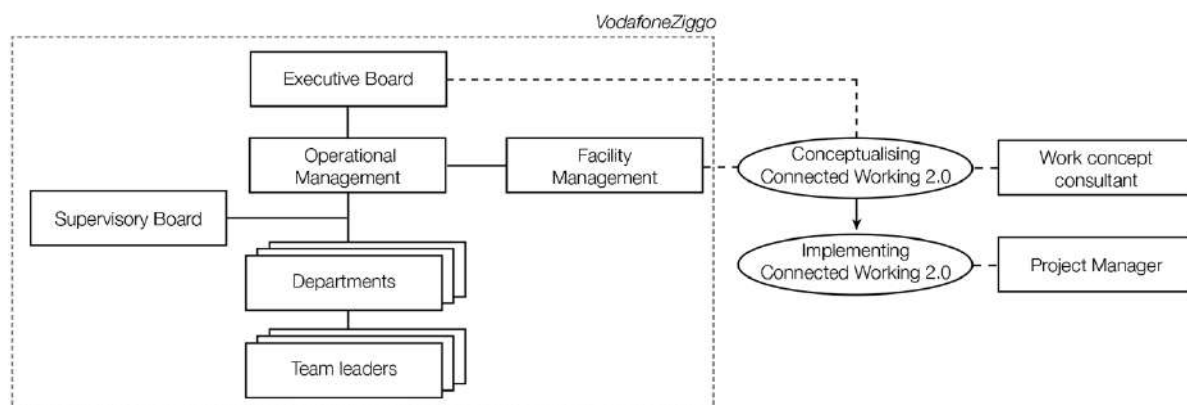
VodafoneZiggo

Executive Board

Operational Management

Facility Management

Conceptualising Connected Working 2.0

Work concept consultant

Supervisory Board

Implementing Connected Working 2.0

Project Manager

Departments

Team leaders